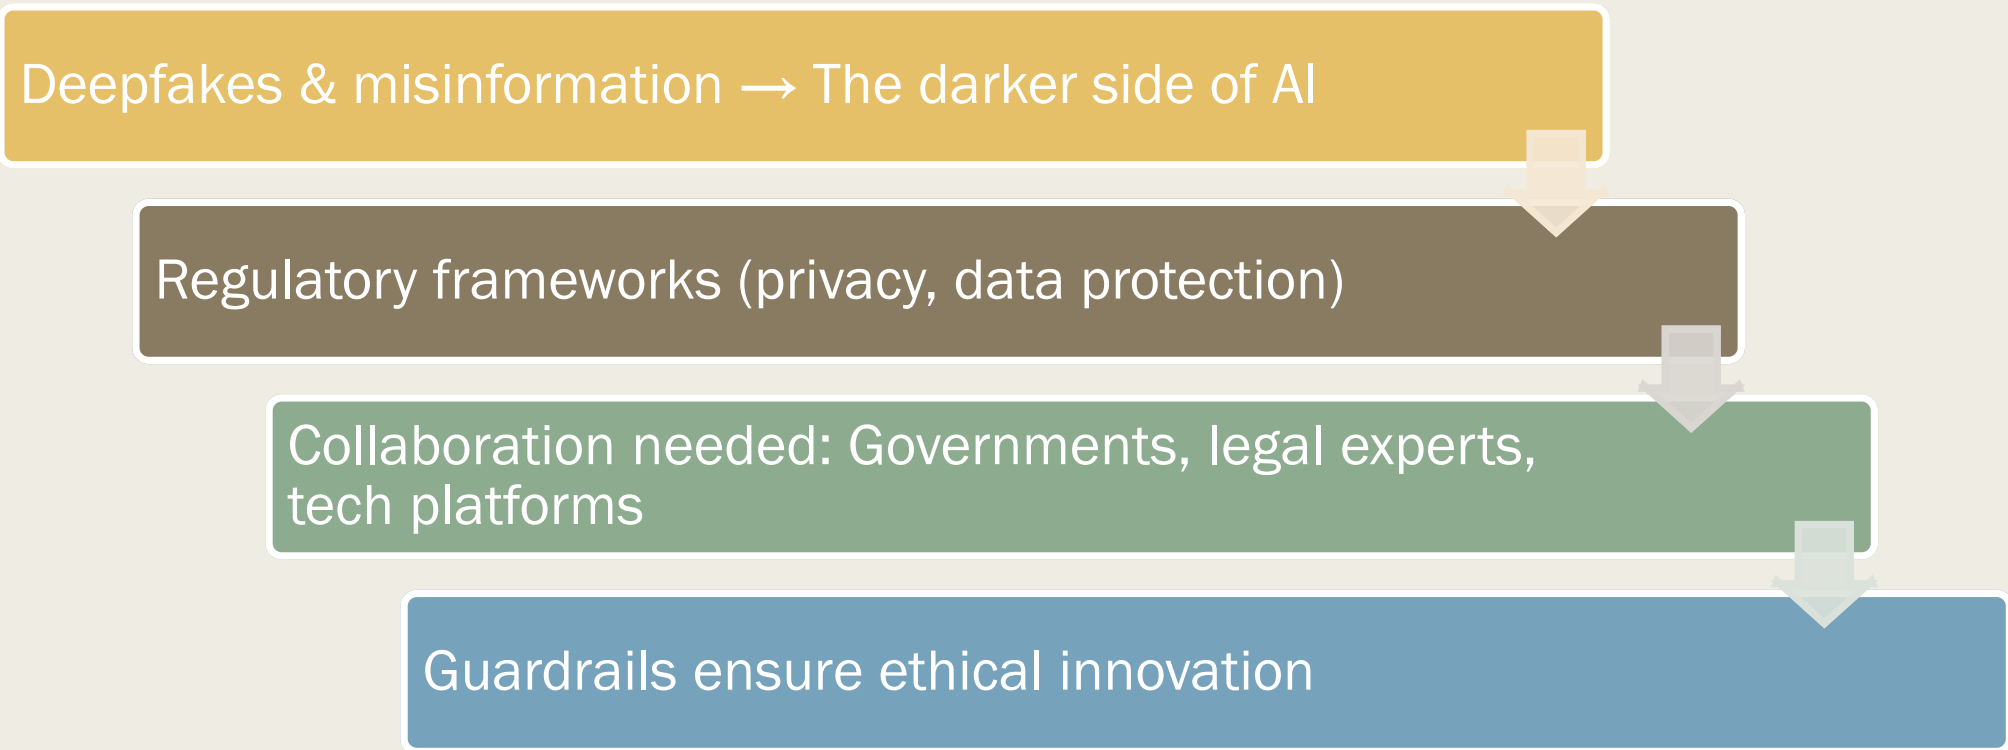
Deepfakes & misinformation → The darker side of AI

Regulatory frameworks (privacy, data protection)

Collaboration needed: Governments, legal experts, tech platforms

Guardrails ensure ethical innovation